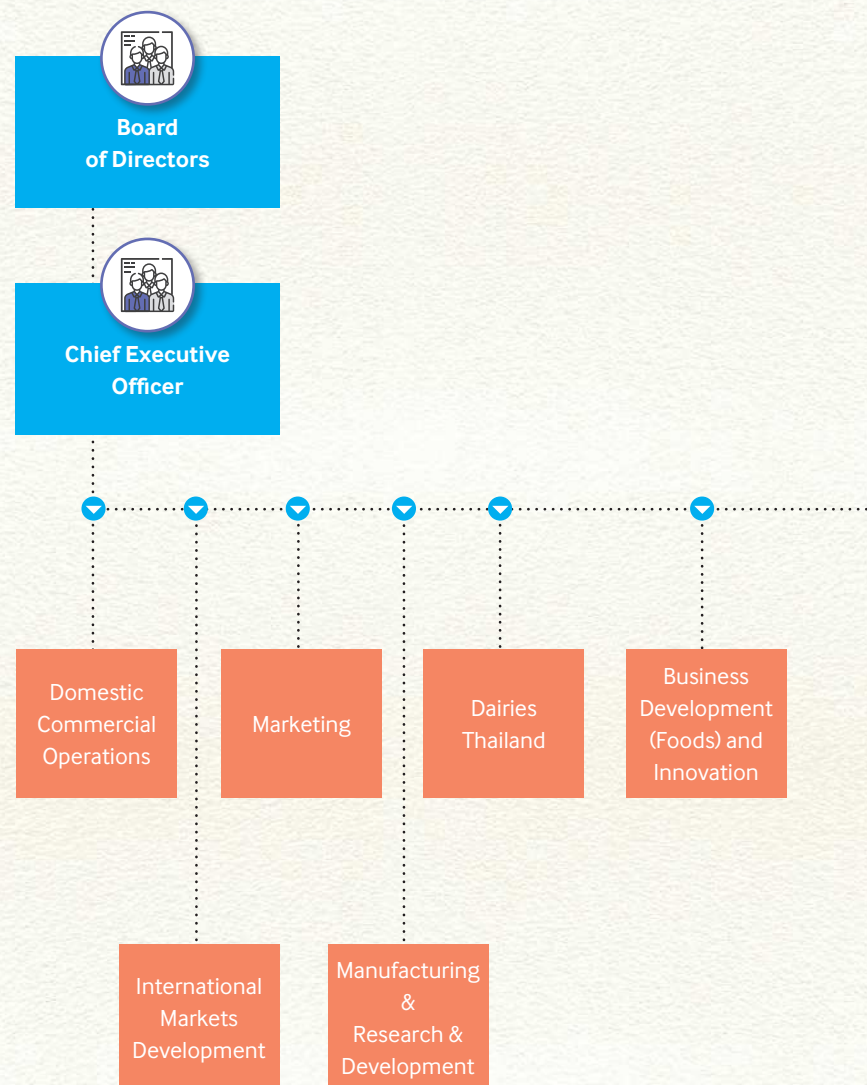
Board of Directors

Chief Executive Officer

Domestic Commercial Operations

Marketing

Dairies Thailand

Business Development (Foods) and Innovation

International Markets Development

Manufacturing & Research & Development